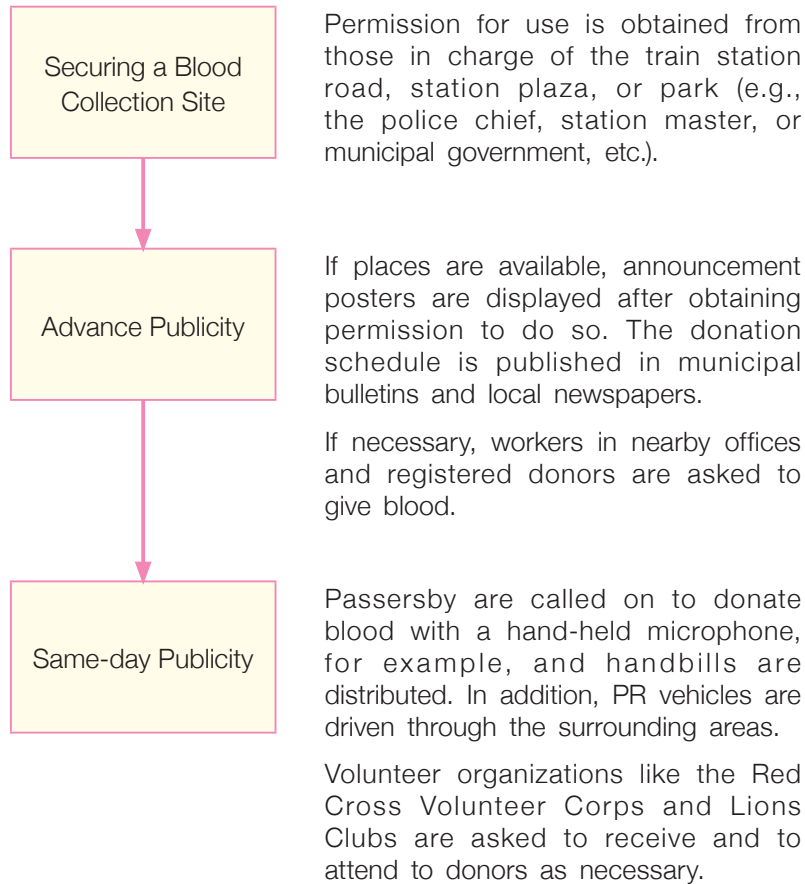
Securing a Blood Collection Site

Permission for use is obtained from those in charge of the train station road, station plaza, or park (e.g., the police chief, station master, or municipal government, etc.).

Advance Publicity

If places are available, announcement posters are displayed after obtaining permission to do so. The donation schedule is published in municipal bulletins and local newspapers.

If necessary, workers in nearby offices and registered donors are asked to give blood.

Same-day Publicity

Passersby are called on to donate blood with a hand-held microphone, for example, and handbills are distributed. In addition, PR vehicles are driven through the surrounding areas.

Volunteer organizations like the Red Cross Volunteer Corps and Lions Clubs are asked to receive and to attend to donors as necessary.